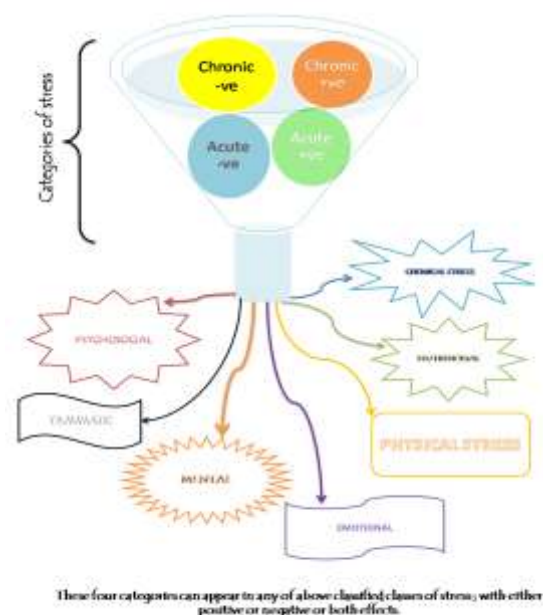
Categories of stress

Chronic -ve

Chronic +ve

Acute -ve

Acute +ve

CHEMICAL STRESS

PSYCHOLOGICAL

NUTRITIONAL

TRAUMATIC

PHYSICAL STRESS

MENTAL

EMOTIONAL

These four categories can appear to any of above classified classes of stress; with either positive or negative or both effects.